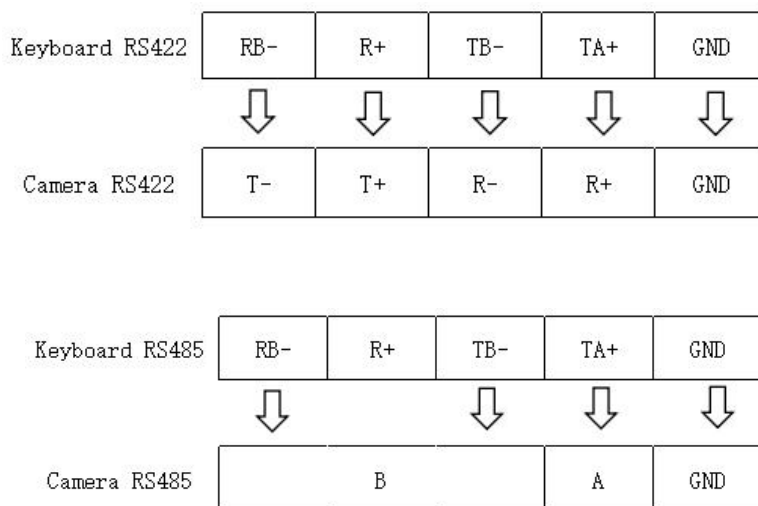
| Keyboard RS422 | RB- | R+ | TB- | TA+ | GND |
|---|---|---|---|---|---|
| Camera RS422 | T- | T+ | R- | R+ | GND |

| Keyboard RS485 | RB- | R+ | TB- | TA+ | GND |
|---|---|---|---|---|---|
| Camera RS485 | B | | | A | GND |